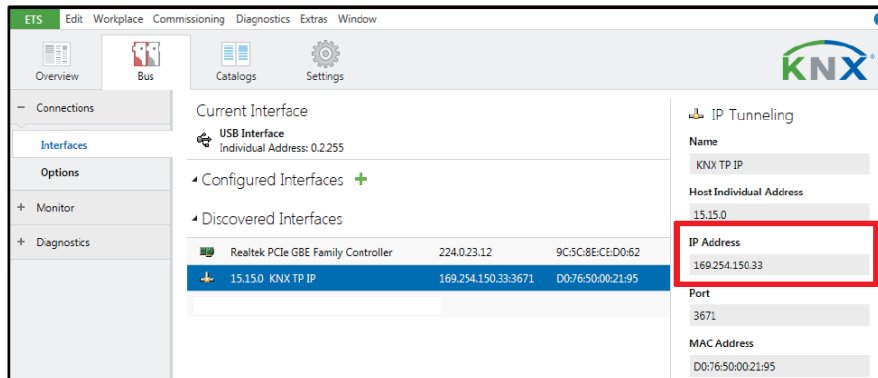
ETS Edit Workplace Commissioning Diagnostics Extras Window

Overview Bus Catalogs Settings

KNX

− Connections

Interfaces

Options

+ Monitor

+ Diagnostics

Current Interface

USB Interface
Individual Address: 0.2.255

Configured Interfaces +

Discovered Interfaces

| | | |
|---|---|---|
| Realtek PCIe GBE Family Controller | 224.0.23.12 | 9C:5C:8E:CE:D0:62 |
| 15.15.0 KNX TP IP | 169.254.150.33:3671 | D0:76:50:00:21:95 |

IP Tunneling

Name

KNX TP IP

Host Individual Address

15.15.0

IP Address

169.254.150.33

Port

3671

MAC Address

D0:76:50:00:21:95